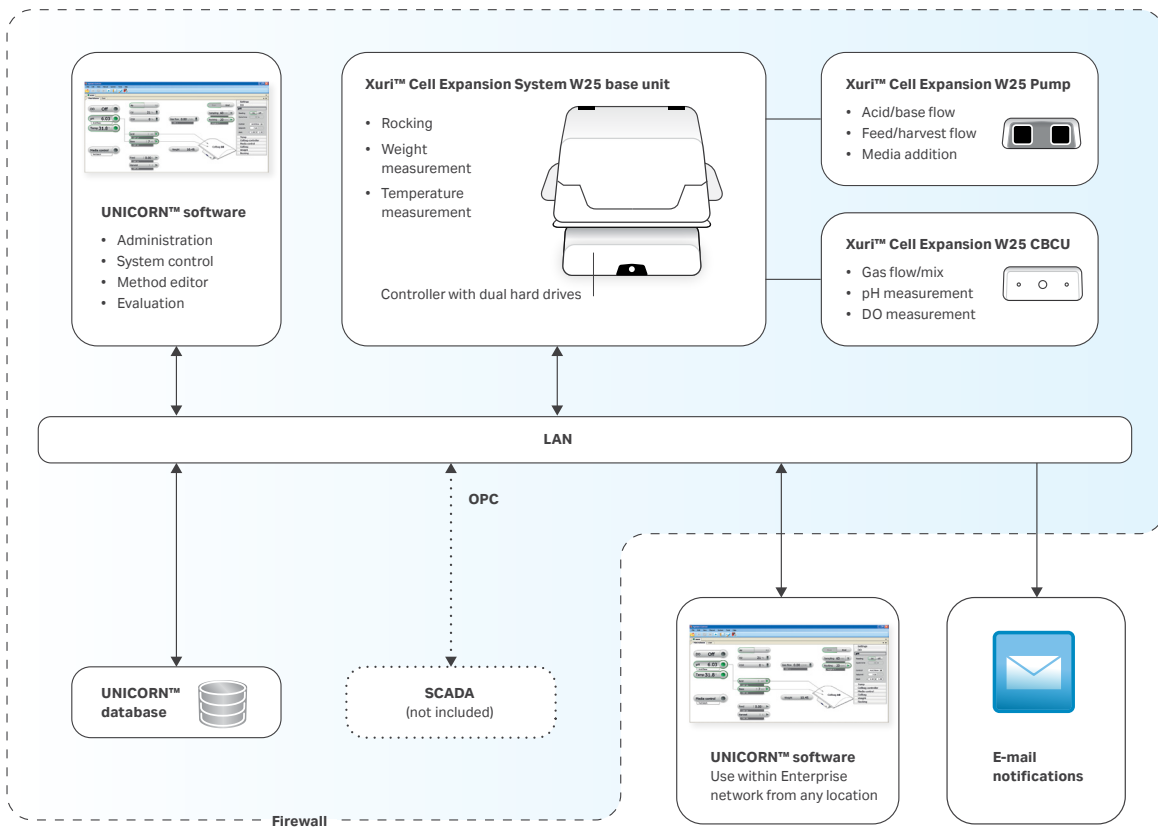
UNICORN™ software

- Administration
- System control
- Method editor
- Evaluation

Xuri™ Cell Expansion System W25 base unit

- Rocking
- Weight measurement
- Temperature measurement

Controller with dual hard drives

Xuri™ Cell Expansion W25 Pump

- Acid/base flow
- Feed/harvest flow
- Media addition

Xuri™ Cell Expansion W25 CBCU

- Gas flow/mix
- pH measurement
- DO measurement

LAN

OPC

UNICORN™ database

SCADA
(not included)

UNICORN™ software
Use within Enterprise network from any location

E-mail notifications

Firewall